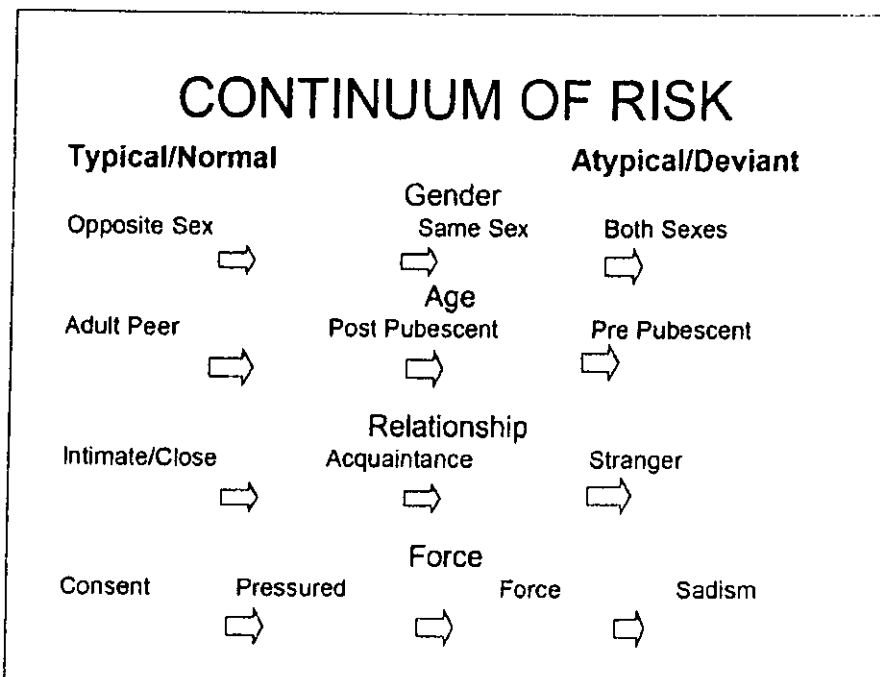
CONTINUUM OF RISK

Typical/Normal

Atypical/Deviant

Gender

Opposite Sex

Same Sex

Both Sexes

Age

Adult Peer

Post Pubescent

Pre Pubescent

Relationship

Intimate/Close

Acquaintance

Stranger

Force

Consent

Pressured

Force

Sadism